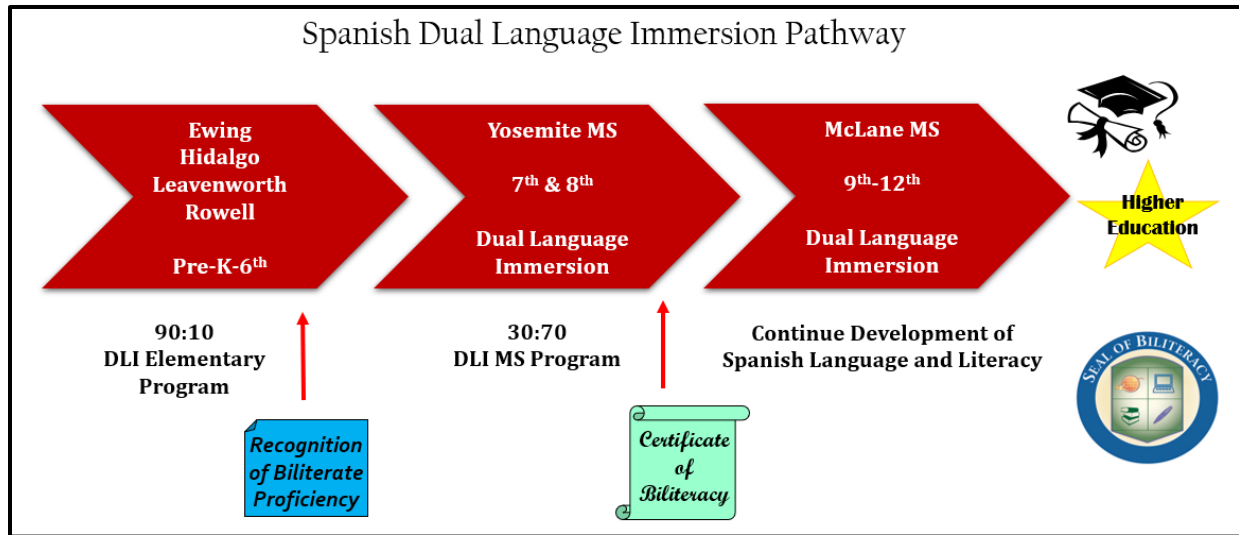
Spanish Dual Language Immersion Pathway

Ewing
Hidalgo
Leavenworth
Rowell

Pre-K-6$^{th}$

Yosemite MS

7$^{th}$ & 8$^{th}$

Dual Language Immersion

McLane MS

9$^{th}$-12$^{th}$

Dual Language Immersion

Higher Education

90:10
DLI Elementary Program

30:70
DLI MS Program

Continue Development of Spanish Language and Literacy

Recognition of Biliterate Proficiency

Certificate of Biliteracy

SEAL OF BILITERACY